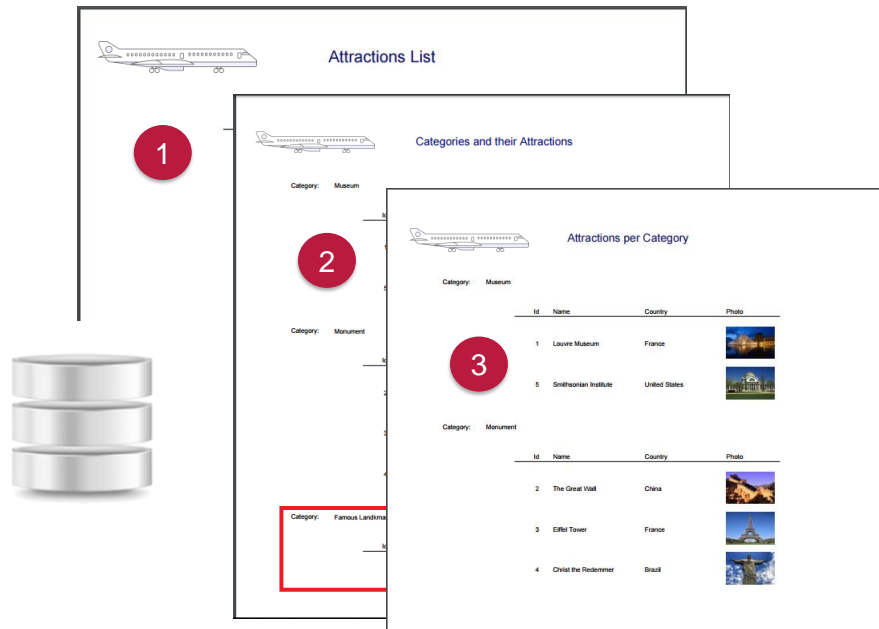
Attractions List

1

Categories and their Attractions

Category: Museum

2

Category: Monument

Category: Famous Landma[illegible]

Attractions per Category

Category: Museum

| Id | Name | Country | Photo |
|---|---|---|---|
| 1 | Louvre Museum | France | |
| 5 | Smithsonian Institute | United States | |

3

Category: Monument

| Id | Name | Country | Photo |
|---|---|---|---|
| 2 | The Great Wall | China | |
| 3 | Eiffel Tower | France | |
| 4 | Christ the Redemmer | Brazil | |